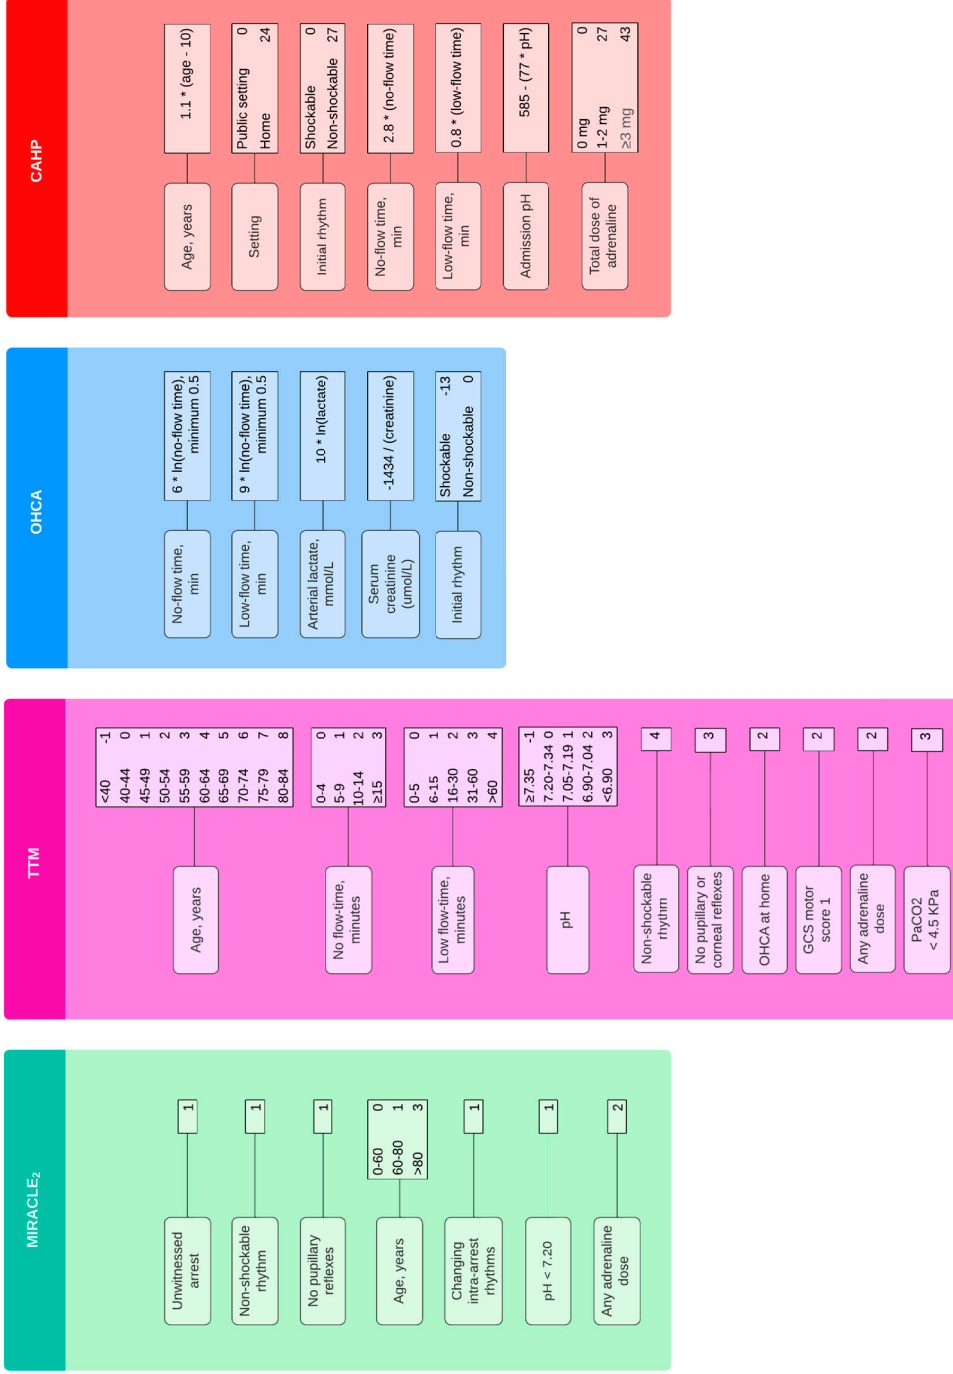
CAHP

Age, years — 1.1 * (age - 10)

Setting — Public setting 0; Home 24

Initial rhythm — Shockable 0; Non-shockable 27

No-flow time, min — 2.8 * (no-flow time)

Low-flow time, min — 0.8 * (low-flow time)

Admission pH — 585 - (77 * pH)

Total dose of adrenaline — 0 mg 0; 1-2 mg 27; ≥3 mg 43

OHCA

No-flow time, min — 6 * ln(no-flow time), minimum 0.5

Low-flow time, min — 9 * ln(no-flow time), minimum 0.5

Arterial lactate, mmol/L — 10 * ln(lactate)

Serum creatinine (umol/L) — -1434 / (creatinine)

Initial rhythm — Shockable -13; Non-shockable 0

TTM

Age, years

| | |
|---|---|
| <40 | -1 |
| 40-44 | 0 |
| 45-49 | 1 |
| 50-54 | 2 |
| 55-59 | 3 |
| 60-64 | 4 |
| 65-69 | 5 |
| 70-74 | 6 |
| 75-79 | 7 |
| 80-84 | 8 |

No flow-time, minutes

| | |
|---|---|
| 0-4 | 0 |
| 5-9 | 1 |
| 10-14 | 2 |
| ≥15 | 3 |

Low flow-time, minutes

| | |
|---|---|
| 0-5 | 0 |
| 6-15 | 1 |
| 16-30 | 2 |
| 31-60 | 3 |
| >60 | 4 |

pH

| | |
|---|---|
| ≥7.35 | -1 |
| 7.20-7.34 | 0 |
| 7.05-7.19 | 1 |
| 6.90-7.04 | 2 |
| <6.90 | 3 |

Non-shockable rhythm — 4

No pupillary or corneal reflexes — 3

OHCA at home — 2

GCS motor score 1 — 2

Any adrenaline dose — 2

PaCO2 < 4.5 KPa — 3

MIRACLE₂

Unwitnessed arrest — 1

Non-shockable rhythm — 1

No pupillary reflexes — 1

Age, years — 0-60 0; 60-80 1; >80 3

Changing intra-arrest rhythms — 1

pH < 7.20 — 1

Any adrenaline dose — 2